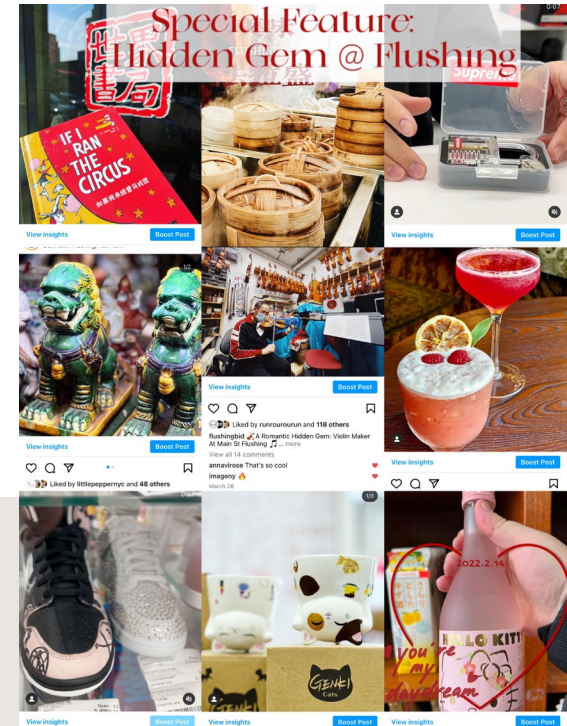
Special Feature:
Hidden Gem @ Flushing

IF I RAN THE CIRCUS

Supreme

View insights
Boost Post

View insights
Boost Post

1/2

View insights
Boost Post

View insights
Boost Post

Liked by runrourourun and 118 others
flushingbid A Romantic Hidden Gem: Violin Maker At Main St Flushing ... more
View all 14 comments
annavirose That's so cool
imageny
March 28

View insights
Boost Post

Liked by littlepeppernyc and 48 others

View insights
Boost Post

1/3

GENKI Cats

View insights
Boost Post

2022.2.14
HELLO KITTY
you're my daydream

View insights
Boost Post